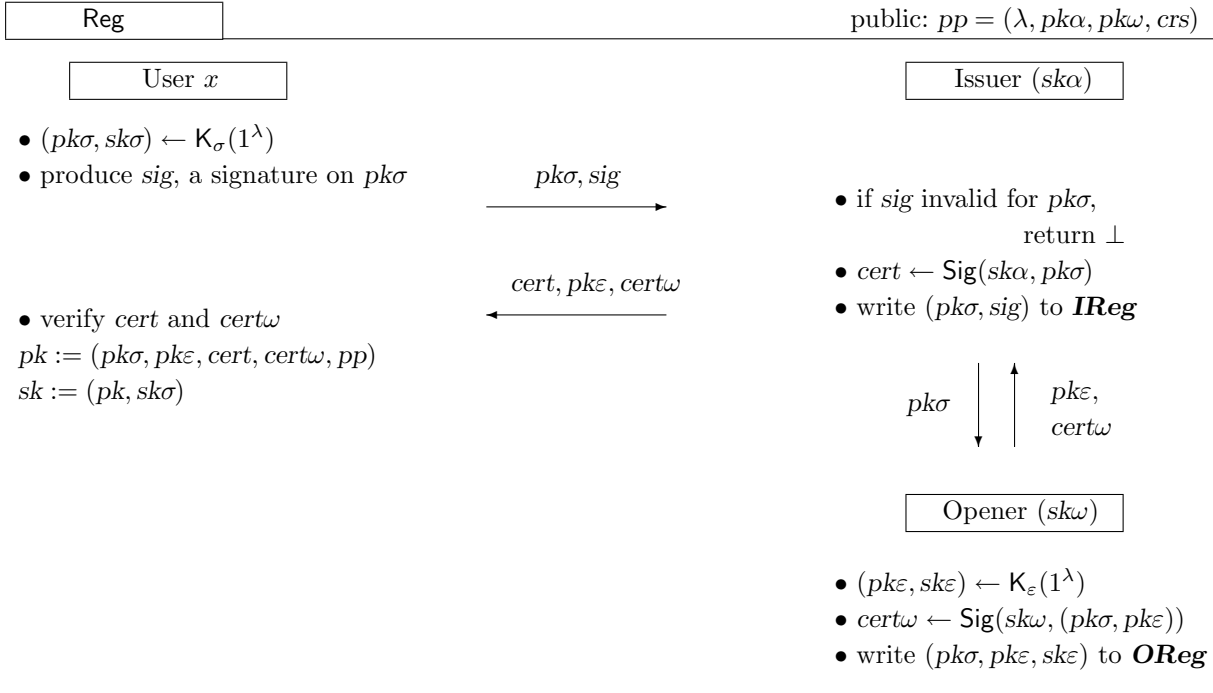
Reg

public: $pp = (\lambda, pk\alpha, pk\omega, crs)$

User $x$

Issuer $(sk\alpha)$

• $(pk\sigma, sk\sigma) \leftarrow \mathsf{K}_\sigma(1^\lambda)$
• produce $sig$, a signature on $pk\sigma$

$pk\sigma, sig$

• if $sig$ invalid for $pk\sigma$, return $\perp$
• $cert \leftarrow \mathsf{Sig}(sk\alpha, pk\sigma)$
• write $(pk\sigma, sig)$ to $\boldsymbol{IReg}$

$cert, pk\varepsilon, cert\omega$

• verify $cert$ and $cert\omega$
$pk := (pk\sigma, pk\varepsilon, cert, cert\omega, pp)$
$sk := (pk, sk\sigma)$

$pk\sigma$

$pk\varepsilon$, $cert\omega$

Opener $(sk\omega)$

• $(pk\varepsilon, sk\varepsilon) \leftarrow \mathsf{K}_\varepsilon(1^\lambda)$
• $cert\omega \leftarrow \mathsf{Sig}(sk\omega, (pk\sigma, pk\varepsilon))$
• write $(pk\sigma, pk\varepsilon, sk\varepsilon)$ to $\boldsymbol{OReg}$